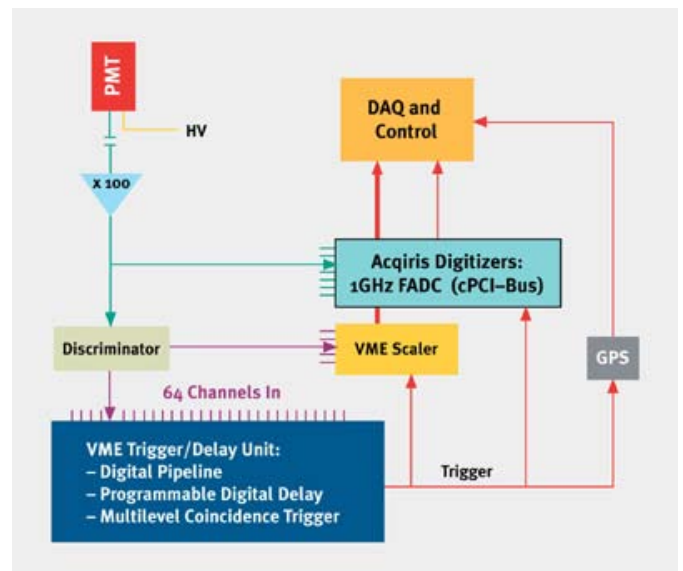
PMT

HV

X 100

DAQ and Control

Acqiris Digitizers: 1GHz FADC (cPCI–Bus)

Discriminator

VME Scaler

GPS

64 Channels In

VME Trigger/Delay Unit:
– Digital Pipeline
– Programmable Digital Delay
– Multilevel Coincidence Trigger

Trigger